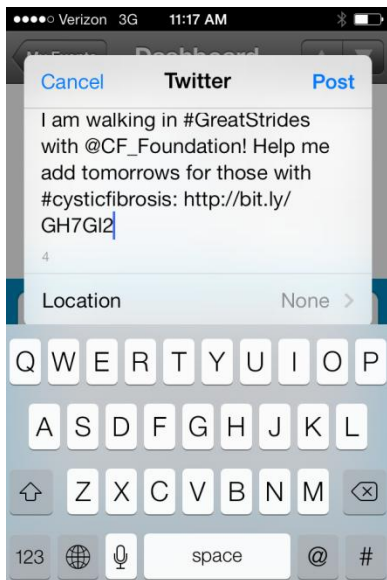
●●●●○ Verizon 3G 11:17 AM

My Events Dashboard

Cancel Twitter Post

I am walking in #GreatStrides with @CF_Foundation! Help me add tomorrows for those with #cysticfibrosis: http://bit.ly/GH7Gl2

4

Location None >

Q W E R T Y U I O P
A S D F G H J K L
Z X C V B N M
123 space @ #